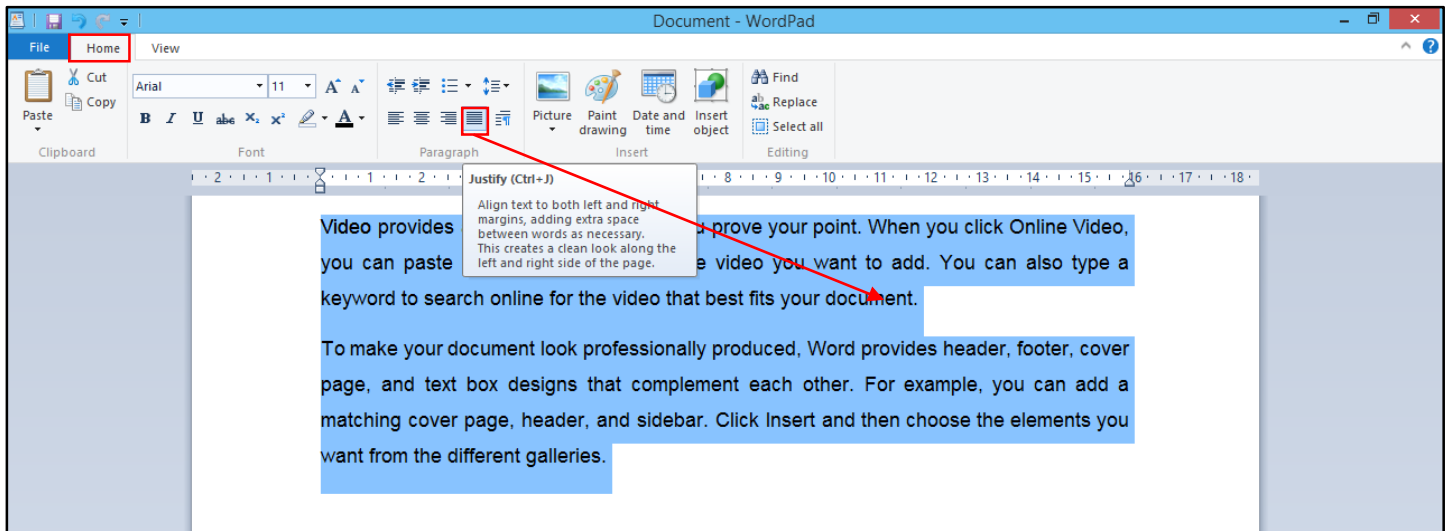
Document - WordPad

File Home View

Paste
Cut
Copy
Clipboard

Arial 11
B I U abc $X_2$ $X^2$
Font

Paragraph

Picture
Paint drawing
Date and time
Insert object
Insert

Find
Replace
Select all
Editing

· 2 · 1 · 1 · 2 · 8 · 9 · 10 · 11 · 12 · 13 · 14 · 15 · 16 · 17 · 18 ·

Justify (Ctrl+J)

Align text to both left and right margins, adding extra space between words as necessary. This creates a clean look along the left and right side of the page.

Video provides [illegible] prove your point. When you click Online Video, you can paste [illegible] video you want to add. You can also type a keyword to search online for the video that best fits your document.

To make your document look professionally produced, Word provides header, footer, cover page, and text box designs that complement each other. For example, you can add a matching cover page, header, and sidebar. Click Insert and then choose the elements you want from the different galleries.